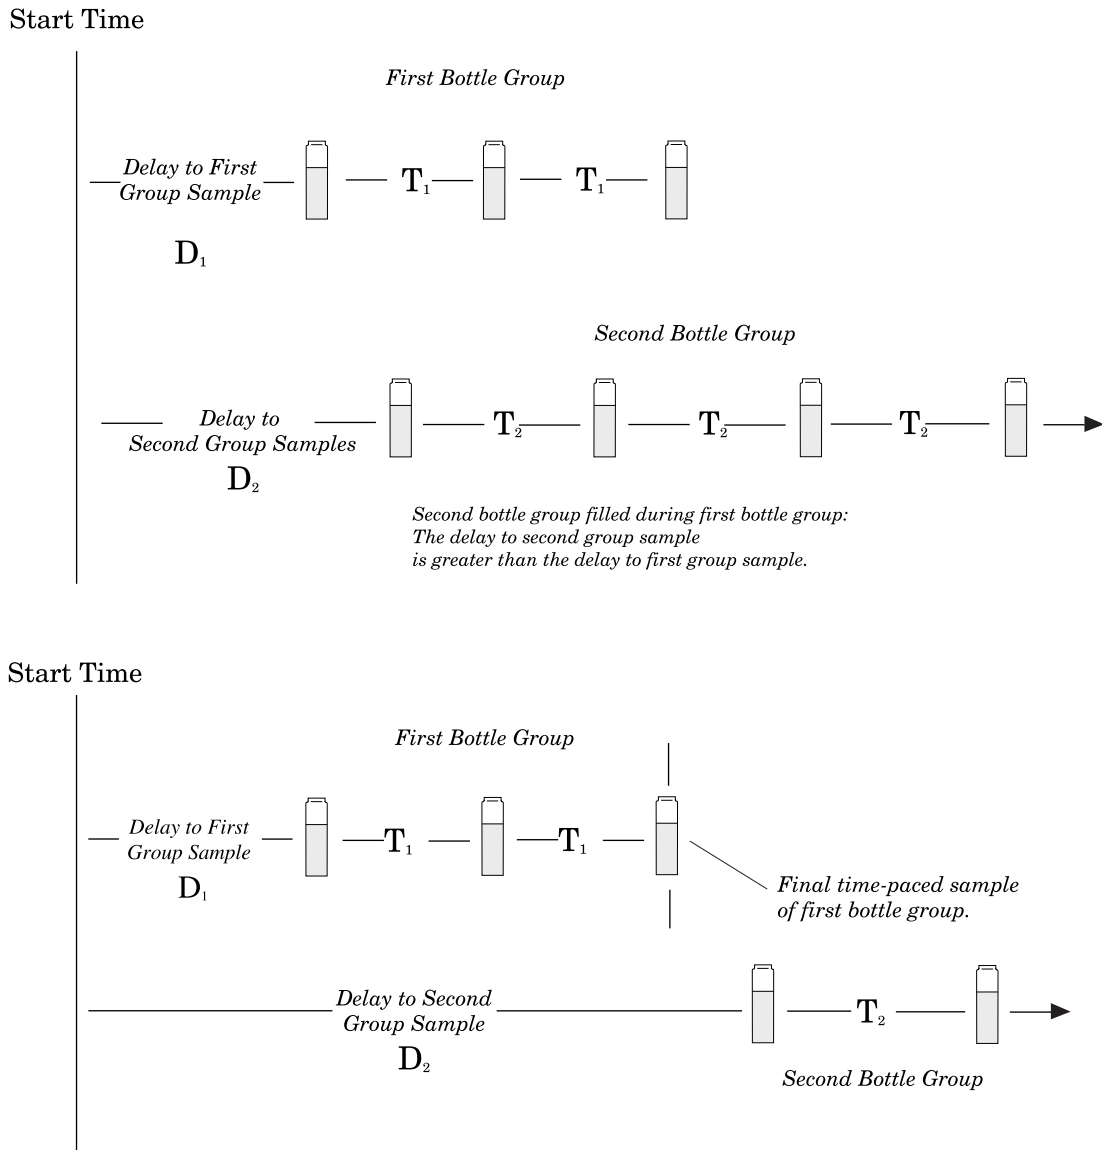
Start Time

First Bottle Group

Delay to First Group Sample

$T_1$ $T_1$

$D_1$

Second Bottle Group

Delay to Second Group Samples

$T_2$ $T_2$ $T_2$

$D_2$

Second bottle group filled during first bottle group: The delay to second group sample is greater than the delay to first group sample.

Start Time

First Bottle Group

Delay to First Group Sample

$T_1$ $T_1$

$D_1$

Final time-paced sample of first bottle group.

Delay to Second Group Sample

$D_2$

$T_2$

Second Bottle Group